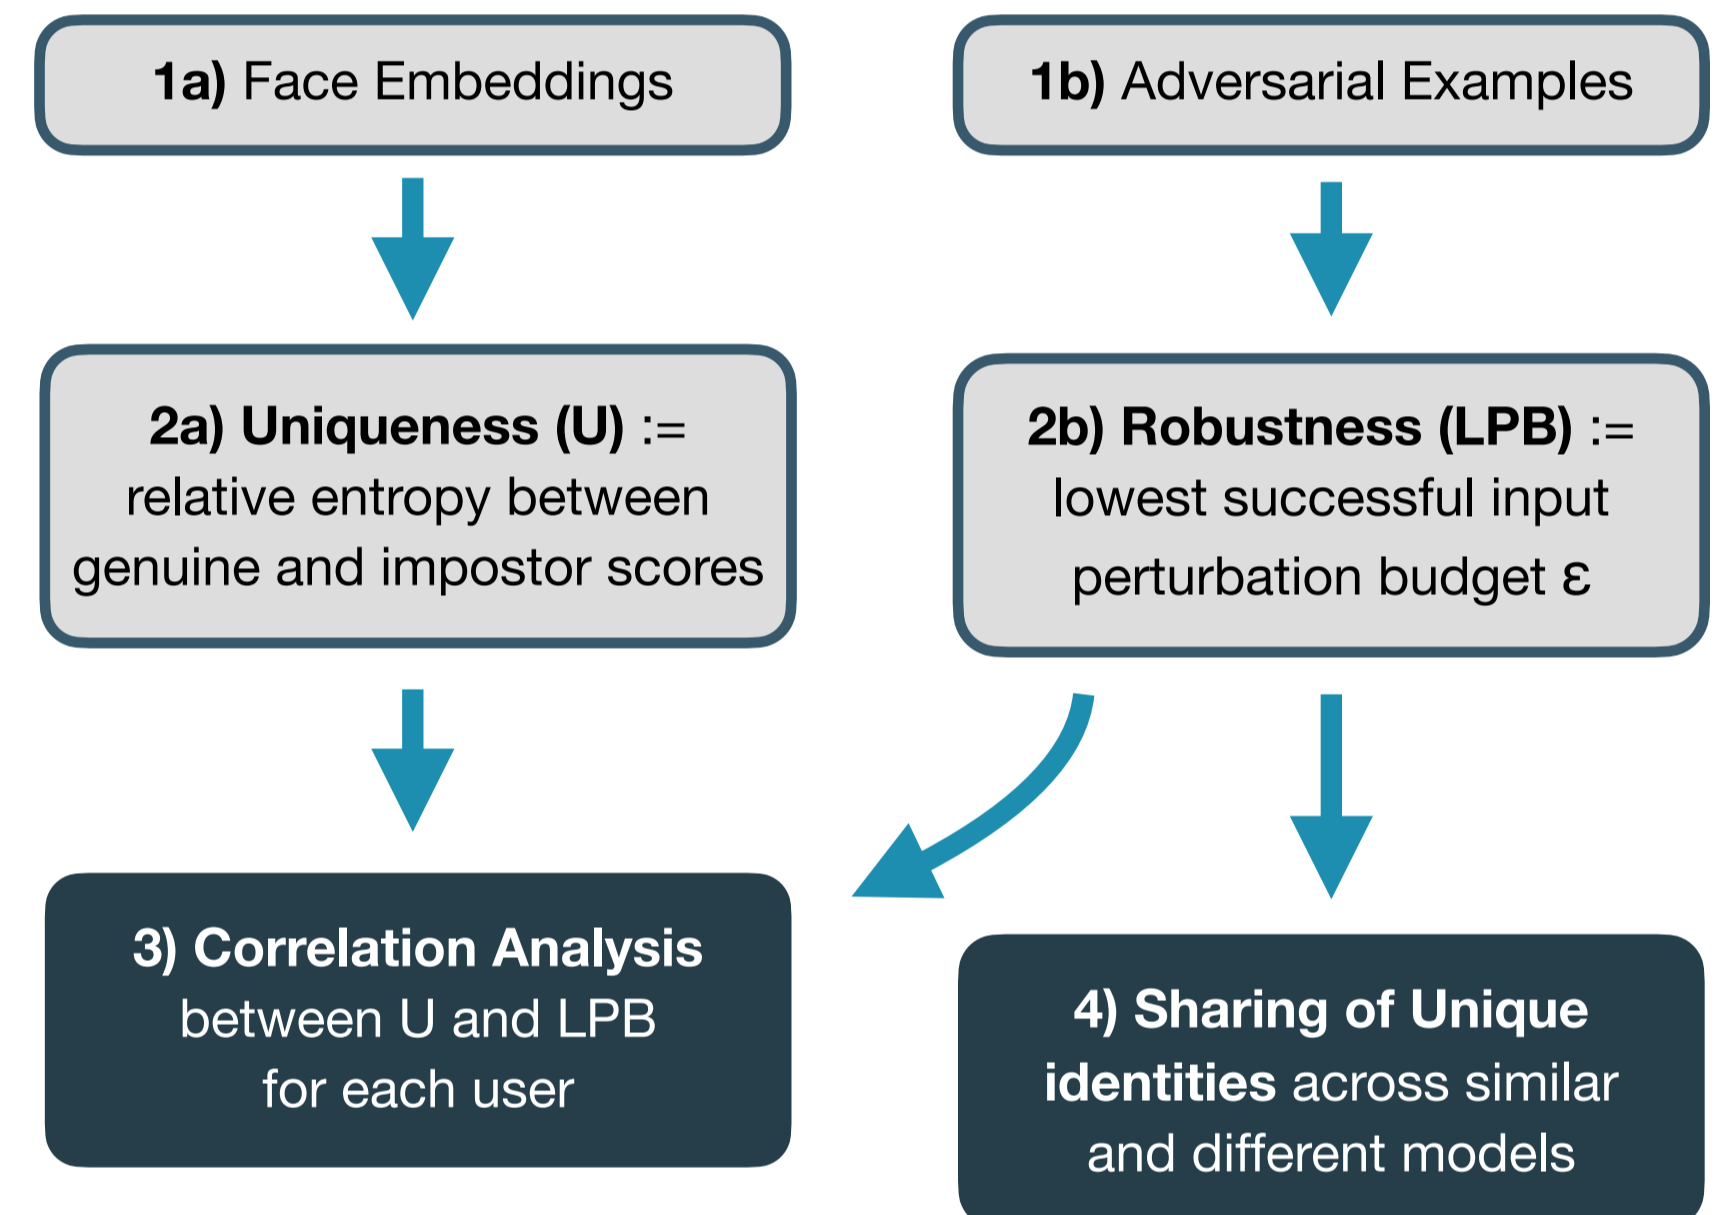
1a) Face Embeddings

1b) Adversarial Examples

2a) Uniqueness (U) := relative entropy between genuine and impostor scores

2b) Robustness (LPB) := lowest successful input perturbation budget ε

3) Correlation Analysis between U and LPB for each user

4) Sharing of Unique identities across similar and different models